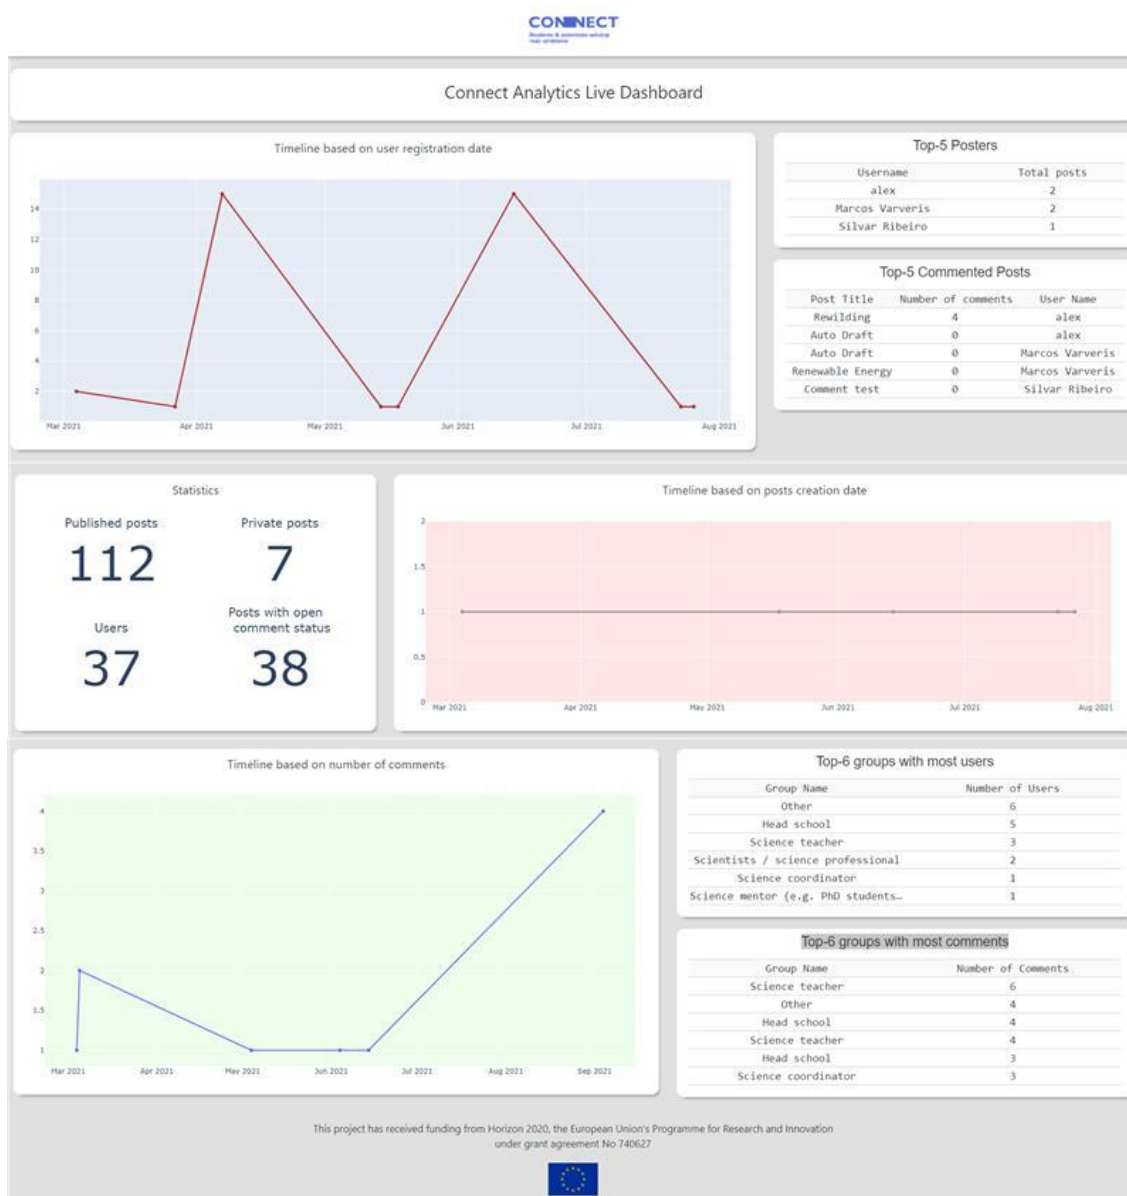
CONNECT
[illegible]

Connect Analytics Live Dashboard

Timeline based on user registration date

14
12
10
8
6
4
2
Mar 2021 Apr 2021 May 2021 Jun 2021 Jul 2021 Aug 2021

Top-5 Posters

| Username | Total posts |
|---|---|
| alex | 2 |
| Marcos Varveris | 2 |
| Silvar Ribeiro | 1 |

Top-5 Commented Posts

| Post Title | Number of comments | User Name |
|---|---|---|
| Rewilding | 4 | alex |
| Auto Draft | 0 | alex |
| Auto Draft | 0 | Marcos Varveris |
| Renewable Energy | 0 | Marcos Varveris |
| Comment test | 0 | Silvar Ribeiro |

Statistics

Published posts
112

Private posts
7

Users
37

Posts with open comment status
38

Timeline based on posts creation date

2
1.5
1
0.5
0
Mar 2021 Apr 2021 May 2021 Jun 2021 Jul 2021 Aug 2021

Timeline based on number of comments

4
3.5
3
2.5
2
1.5
1
Mar 2021 Apr 2021 May 2021 Jun 2021 Jul 2021 Aug 2021 Sep 2021

Top-6 groups with most users

| Group Name | Number of Users |
|---|---|
| Other | 6 |
| Head school | 5 |
| Science teacher | 3 |
| Scientists / science professional | 2 |
| Science coordinator | 1 |
| Science mentor (e.g. PhD students… | 1 |

Top-6 groups with most comments

| Group Name | Number of Comments |
|---|---|
| Science teacher | 6 |
| Other | 4 |
| Head school | 4 |
| Science teacher | 4 |
| Head school | 3 |
| Science coordinator | 3 |

This project has received funding from Horizon 2020, the European Union's Programme for Research and Innovation under grant agreement No 740627